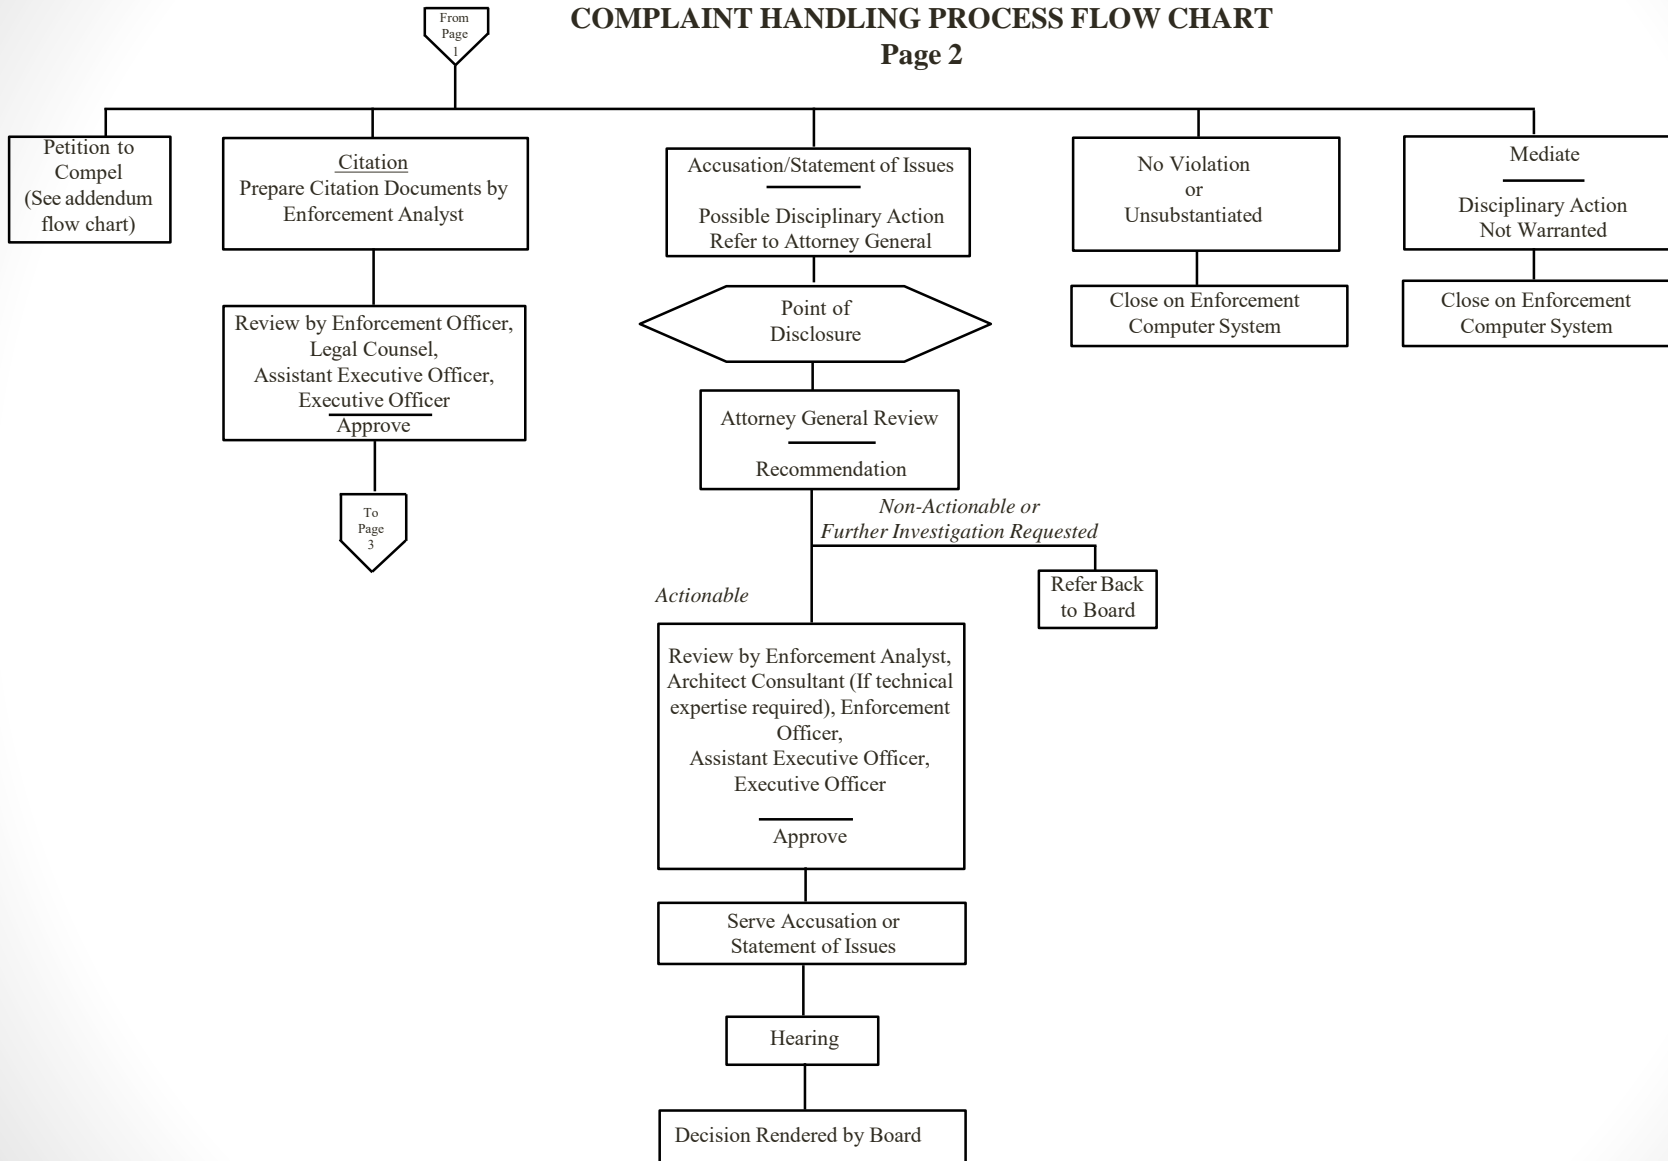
From Page 1

COMPLAINT HANDLING PROCESS FLOW CHART
Page 2

Petition to Compel (See addendum flow chart)

Citation
Prepare Citation Documents by Enforcement Analyst

Review by Enforcement Officer, Legal Counsel, Assistant Executive Officer, Executive Officer
Approve

To Page 3

Accusation/Statement of Issues
Possible Disciplinary Action Refer to Attorney General

Point of Disclosure

Attorney General Review
Recommendation

Non-Actionable or Further Investigation Requested

Refer Back to Board

Actionable

Review by Enforcement Analyst, Architect Consultant (If technical expertise required), Enforcement Officer, Assistant Executive Officer, Executive Officer
Approve

Serve Accusation or Statement of Issues

Hearing

Decision Rendered by Board

No Violation or Unsubstantiated

Close on Enforcement Computer System

Mediate
Disciplinary Action Not Warranted

Close on Enforcement Computer System